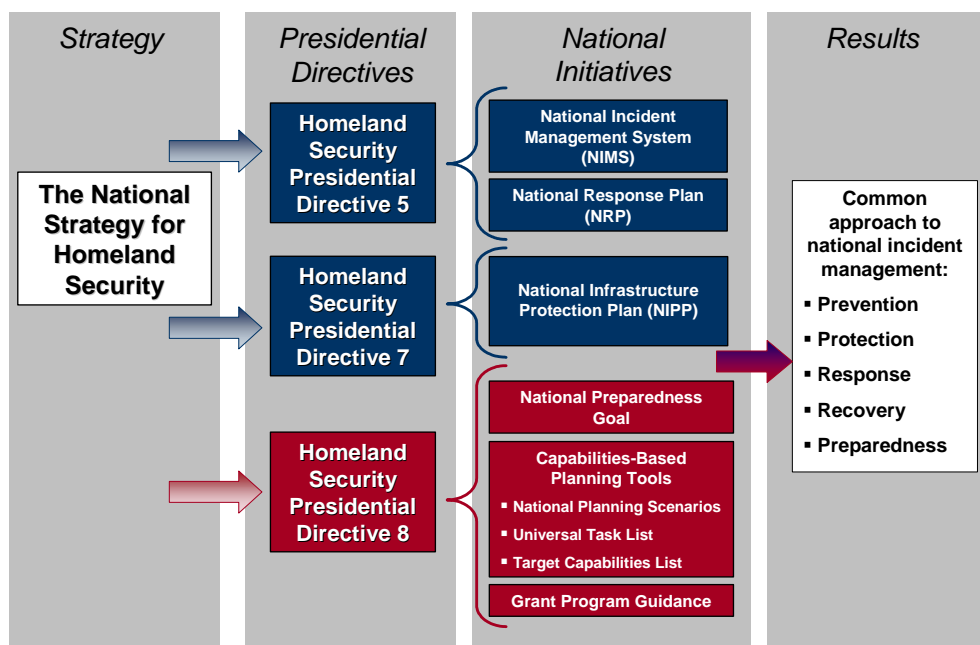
Strategy

Presidential Directives

National Initiatives

Results

The National Strategy for Homeland Security

Homeland Security Presidential Directive 5

Homeland Security Presidential Directive 7

Homeland Security Presidential Directive 8

National Incident Management System (NIMS)

National Response Plan (NRP)

National Infrastructure Protection Plan (NIPP)

National Preparedness Goal

Capabilities-Based Planning Tools

- National Planning Scenarios
- Universal Task List
- Target Capabilities List

Grant Program Guidance

Common approach to national incident management:

- Prevention
- Protection
- Response
- Recovery
- Preparedness